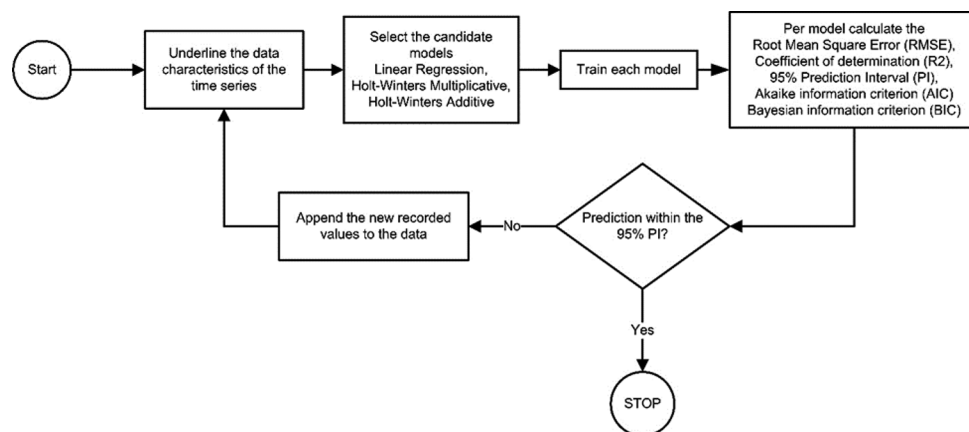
Start

Underline the data characteristics of the time series

Select the candidate models
Linear Regression,
Holt-Winters Multiplicative,
Holt-Winters Additive

Train each model

Per model calculate the
Root Mean Square Error (RMSE),
Coefficient of determination (R2),
95% Prediction Interval (PI),
Akaike information criterion (AIC)
Bayesian information criterion (BIC)

Prediction within the 95% PI?

No

Append the new recorded values to the data

Yes

STOP